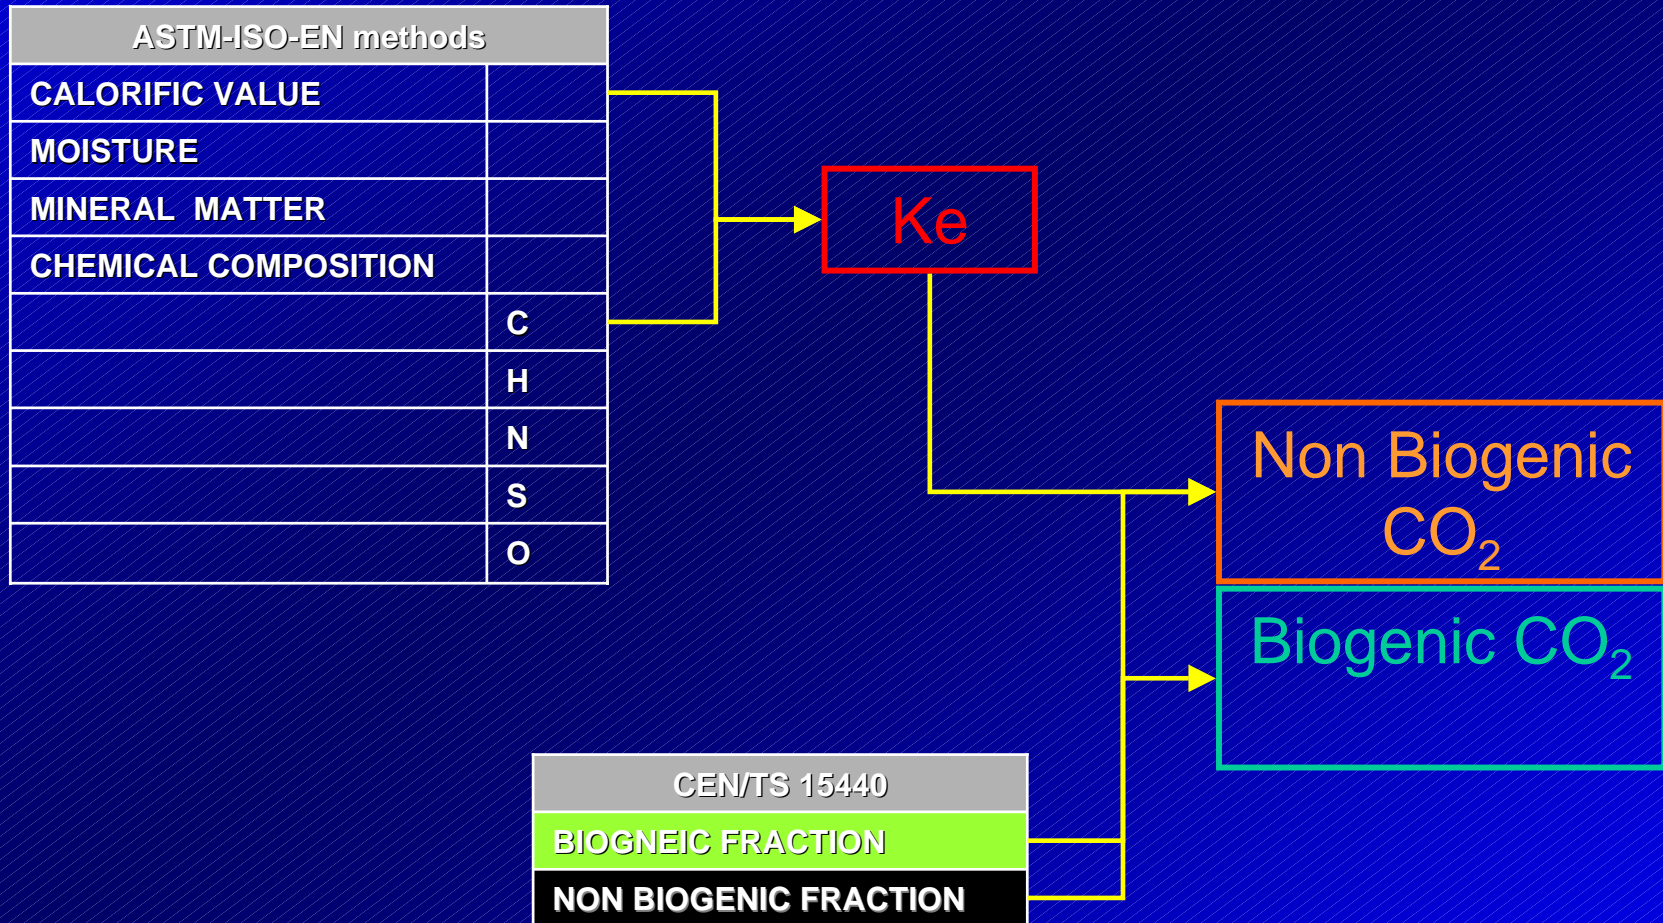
| ASTM-ISO-EN methods | |
|---|---|
| CALORIFIC VALUE | |
| MOISTURE | |
| MINERAL MATTER | |
| CHEMICAL COMPOSITION | |
| | C |
| | H |
| | N |
| | S |
| | O |

Ke

Non Biogenic $CO_2$

Biogenic $CO_2$

| CEN/TS 15440 |
|---|
| BIOGNEIC FRACTION |
| NON BIOGENIC FRACTION |